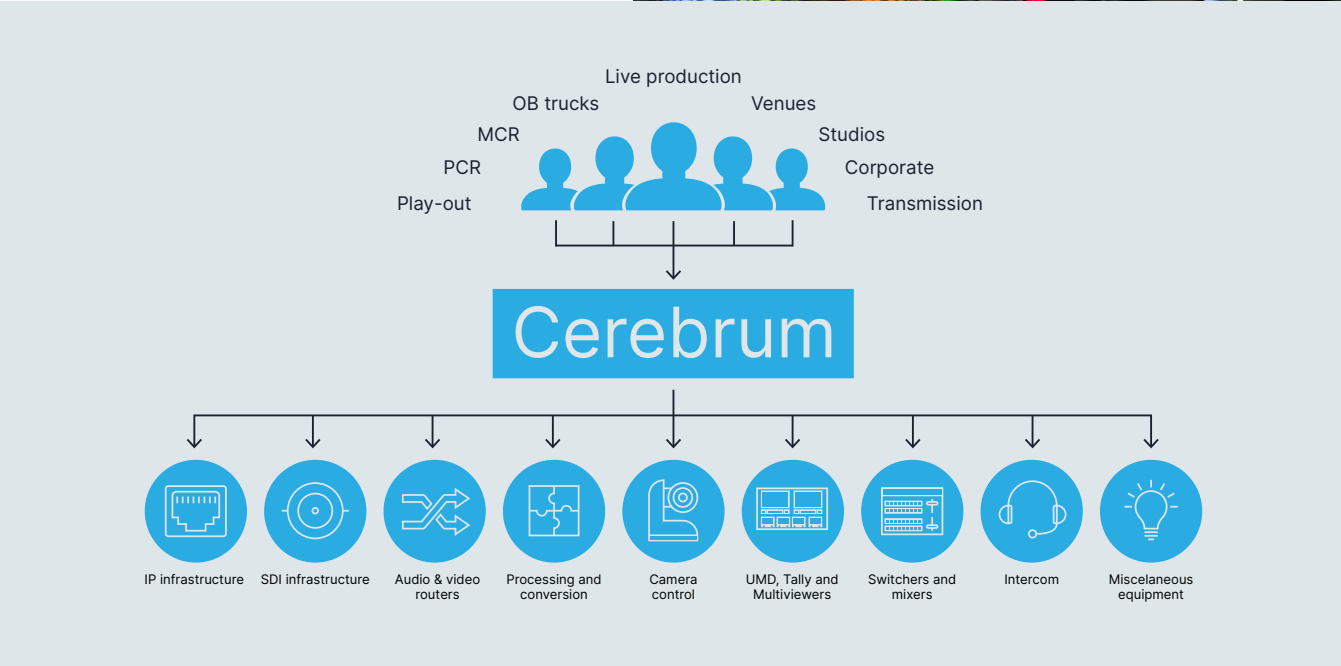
Live production
OB trucks
Venues
MCR
Studios
PCR
Corporate
Play-out
Transmission

Cerebrum

IP infrastructure
SDI infrastructure
Audio & video routers
Processing and conversion
Camera control
UMD, Tally and Multiviewers
Switchers and mixers
Intercom
Miscelaneous equipment